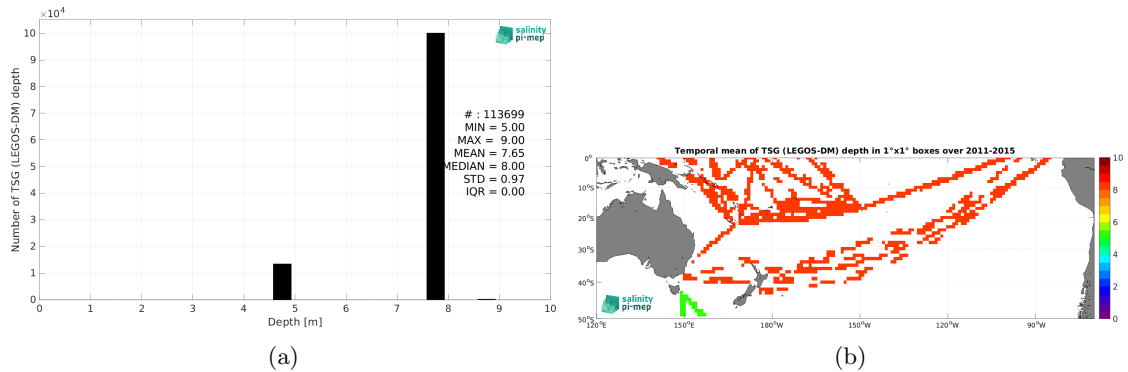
$\times10^4$

salinity pi-mep

Number of TSG (LEGOS-DM) depth

10
9
8
7
6
5
4
3
2
1
0

# : 113699
MIN = 5.00
MAX = 9.00
MEAN = 7.65
MEDIAN = 8.00
STD = 0.97
IQR = 0.00

0 1 2 3 4 5 6 7 8 9 10

Depth [m]

(a)

Temporal mean of TSG (LEGOS-DM) depth in 1°x1° boxes over 2011-2015

0°
10°S
20°S
30°S
40°S
50°S

120°E 150°E 180°W 150°W 120°W 90°W

10
8
6
4
2
0

salinity pi-mep

(b)